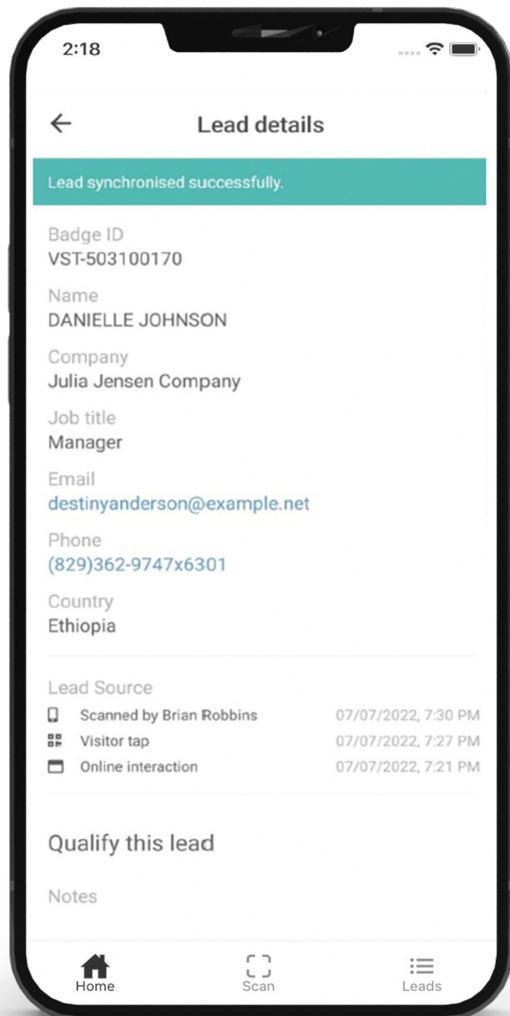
2:18

Lead details

Lead synchronised successfully.

Badge ID
VST-503100170

Name
DANIELLE JOHNSON

Company
Julia Jensen Company

Job title
Manager

Email
destinyanderson@example.net

Phone
(829)362-9747x6301

Country
Ethiopia

Lead Source
Scanned by Brian Robbins 07/07/2022, 7:30 PM
Visitor tap 07/07/2022, 7:27 PM
Online interaction 07/07/2022, 7:21 PM

Qualify this lead

Notes

Home
Scan
Leads